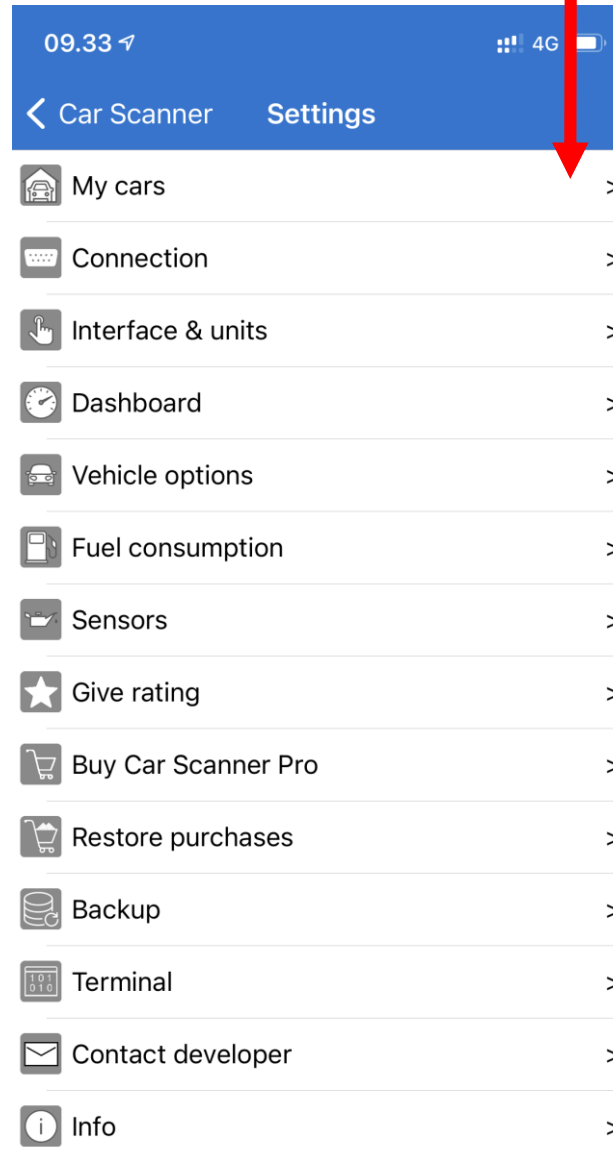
09.33

4G

< Car Scanner Settings

My cars >

Connection >

Interface & units >

Dashboard >

Vehicle options >

Fuel consumption >

Sensors >

Give rating >

Buy Car Scanner Pro >

Restore purchases >

Backup >

Terminal >

Contact developer >

Info >